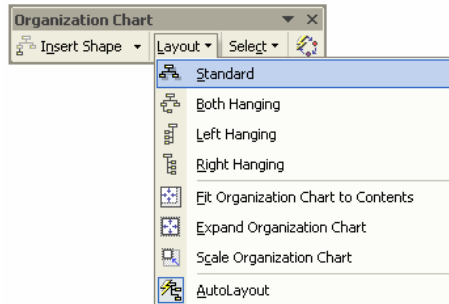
Organization Chart

Insert Shape ▾ Layout ▾ Select ▾

Standard

Both Hanging

Left Hanging

Right Hanging

Fit Organization Chart to Contents

Expand Organization Chart

Scale Organization Chart

AutoLayout